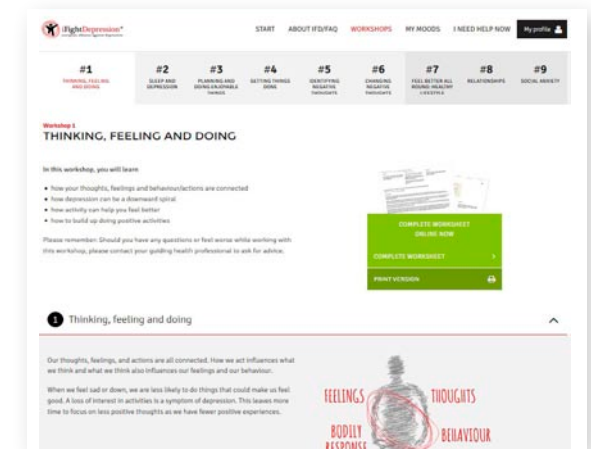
iFightDepression®

START ABOUT IFD/FAQ WORKSHOPS MY MOODS I NEED HELP NOW My profile

#1 THINKING, FEELING AND DOING
#2 SLEEP AND DEPRESSION
#3 PLANNING AND DOING ENJOYABLE THINGS
#4 GETTING THINGS DONE
#5 IDENTIFYING NEGATIVE THOUGHTS
#6 CHANGING NEGATIVE THOUGHTS
#7 FEEL BETTER ALL ROUND: HEALTHY LIFESTYLE
#8 RELATIONSHIPS
#9 SOCIAL ANXIETY

Workshop 1
THINKING, FEELING AND DOING

In this workshop, you will learn

• how your thoughts, feelings and behaviour/actions are connected
• how depression can be a downward spiral
• how activity can help you feel better
• how to build up doing positive activities

Please remember: Should you have any questions or feel worse while working with this workshop, please contact your guiding health professional to ask for advice.

COMPLETE WORKSHEET ONLINE NOW

COMPLETE WORKSHEET

PRINT VERSION

1 Thinking, feeling and doing

Our thoughts, feelings, and actions are all connected. How we act influences what we think and what we think also influences our feelings and our behaviour.

When we feel sad or down, we are less likely to do things that could make us feel good. A loss of interest in activities is a symptom of depression. This leaves more time to focus on less positive thoughts as we have fewer positive experiences.

FEELINGS THOUGHTS BODILY RESPONSE BEHAVIOUR